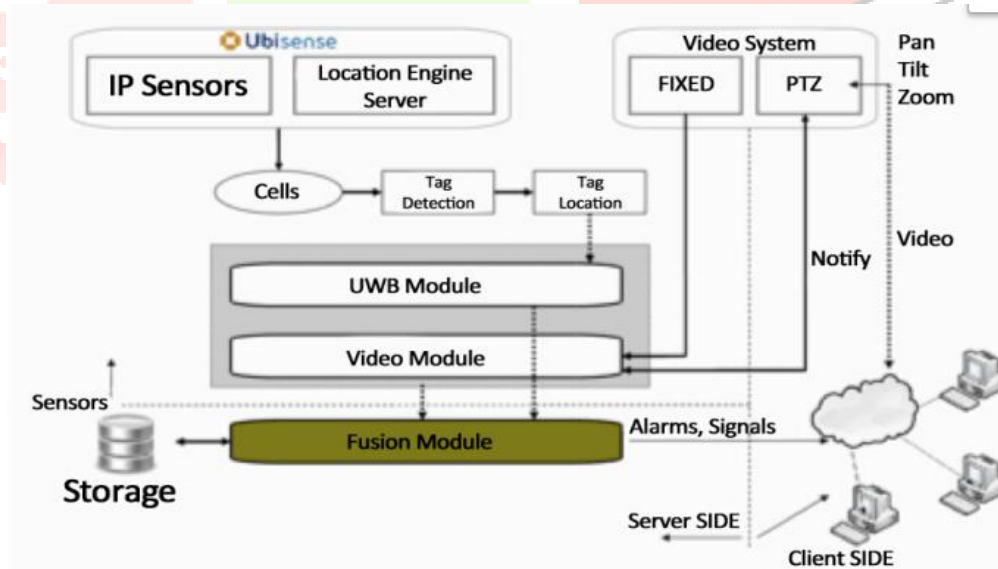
Ubisense

IP Sensors

Location Engine Server

Video System

FIXED

PTZ

Pan
Tilt
Zoom

Cells

Tag Detection

Tag Location

Video

Notify

UWB Module

Video Module

Sensors

Fusion Module

Alarms, Signals

Storage

Server SIDE

Client SIDE